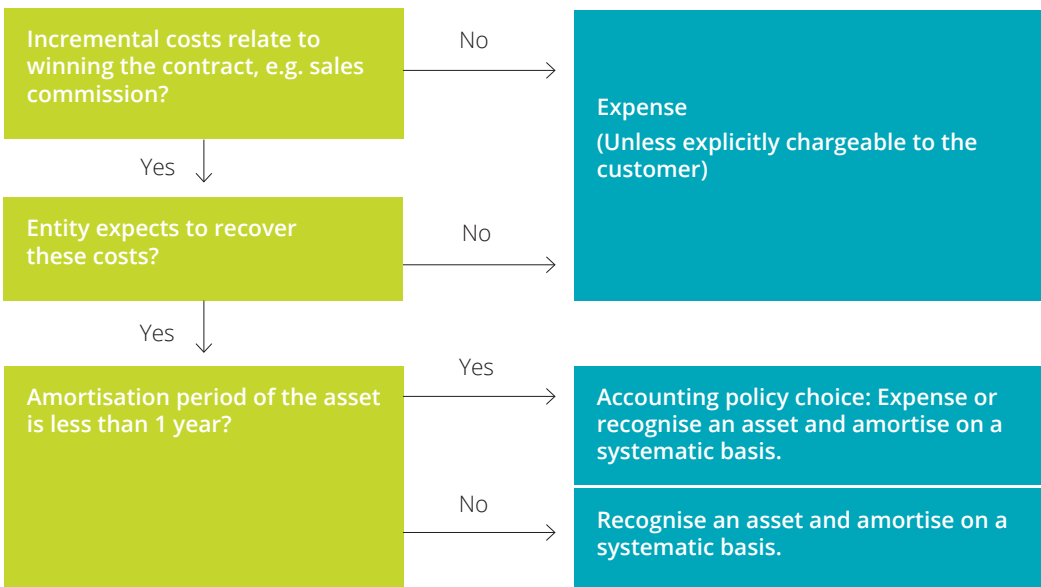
Incremental costs relate to winning the contract, e.g. sales commission?

No

Expense

(Unless explicitly chargeable to the customer)

Yes

Entity expects to recover these costs?

No

Yes

Amortisation period of the asset is less than 1 year?

Yes

Accounting policy choice: Expense or recognise an asset and amortise on a systematic basis.

No

Recognise an asset and amortise on a systematic basis.